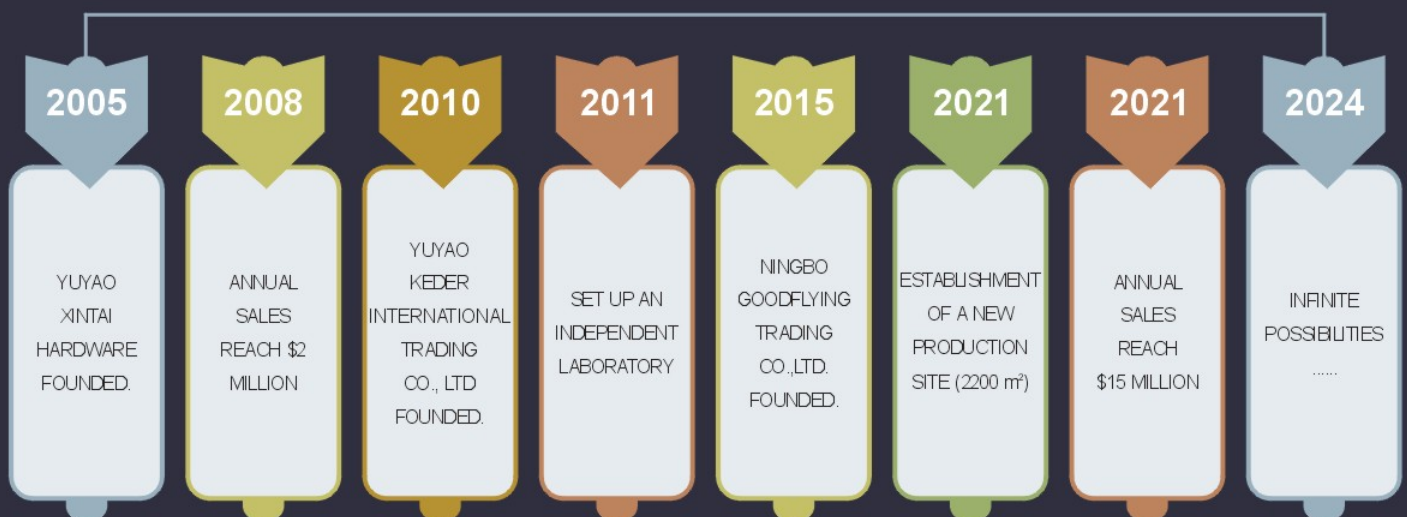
2005

YUYAO XINTAI HARDWARE FOUNDED.

2008

ANNUAL SALES REACH $2 MILLION

2010

YUYAO KEDER INTERNATIONAL TRADING CO., LTD FOUNDED.

2011

SET UP AN INDEPENDENT LABORATORY

2015

NINGBO GOODFLYING TRADING CO.,LTD. FOUNDED.

2021

ESTABLISHMENT OF A NEW PRODUCTION SITE (2200 m²)

2021

ANNUAL SALES REACH $15 MILLION

2024

INFINITE POSSIBILITIES ......